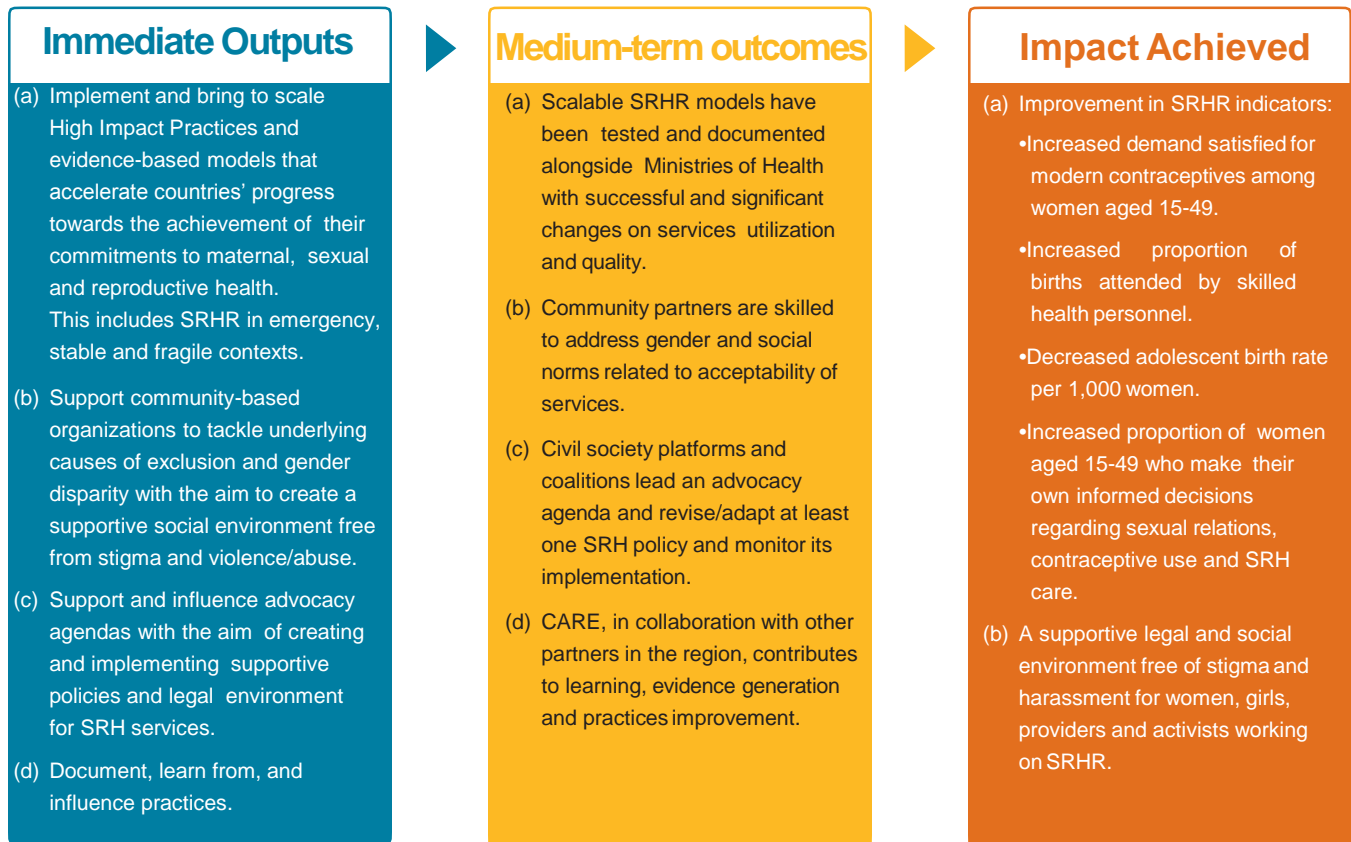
Immediate Outputs

(a) Implement and bring to scale High Impact Practices and evidence-based models that accelerate countries' progress towards the achievement of their commitments to maternal, sexual and reproductive health. This includes SRHR in emergency, stable and fragile contexts.

(b) Support community-based organizations to tackle underlying causes of exclusion and gender disparity with the aim to create a supportive social environment free from stigma and violence/abuse.

(c) Support and influence advocacy agendas with the aim of creating and implementing supportive policies and legal environment for SRH services.

(d) Document, learn from, and influence practices.

Medium-term outcomes

(a) Scalable SRHR models have been tested and documented alongside Ministries of Health with successful and significant changes on services utilization and quality.

(b) Community partners are skilled to address gender and social norms related to acceptability of services.

(c) Civil society platforms and coalitions lead an advocacy agenda and revise/adapt at least one SRH policy and monitor its implementation.

(d) CARE, in collaboration with other partners in the region, contributes to learning, evidence generation and practices improvement.

Impact Achieved

(a) Improvement in SRHR indicators:

•Increased demand satisfied for modern contraceptives among women aged 15-49.

•Increased proportion of births attended by skilled health personnel.

•Decreased adolescent birth rate per 1,000 women.

•Increased proportion of women aged 15-49 who make their own informed decisions regarding sexual relations, contraceptive use and SRH care.

(b) A supportive legal and social environment free of stigma and harassment for women, girls, providers and activists working on SRHR.